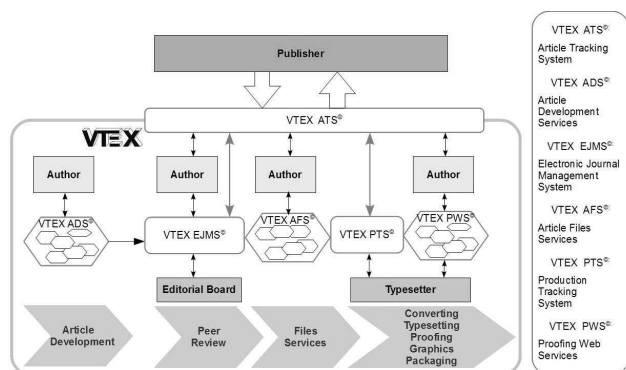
Publisher

VTEX ATS®

VTEX

Author

Author

Author

Author

VTEX ADS®

VTEX EJMS®

VTEX AFS®

VTEX PTS®

VTEX PWS®

Editorial Board

Typesetter

Article Development

Peer Review

Files Services

Converting Typesetting Proofing Graphics Packaging

VTEX ATS®
Article Tracking System

VTEX ADS®
Article Development Services

VTEX EJMS®
Electronic Journal Management System

VTEX AFS®
Article Files Services

VTEX PTS®
Production Tracking System

VTEX PWS®
Proofing Web Services